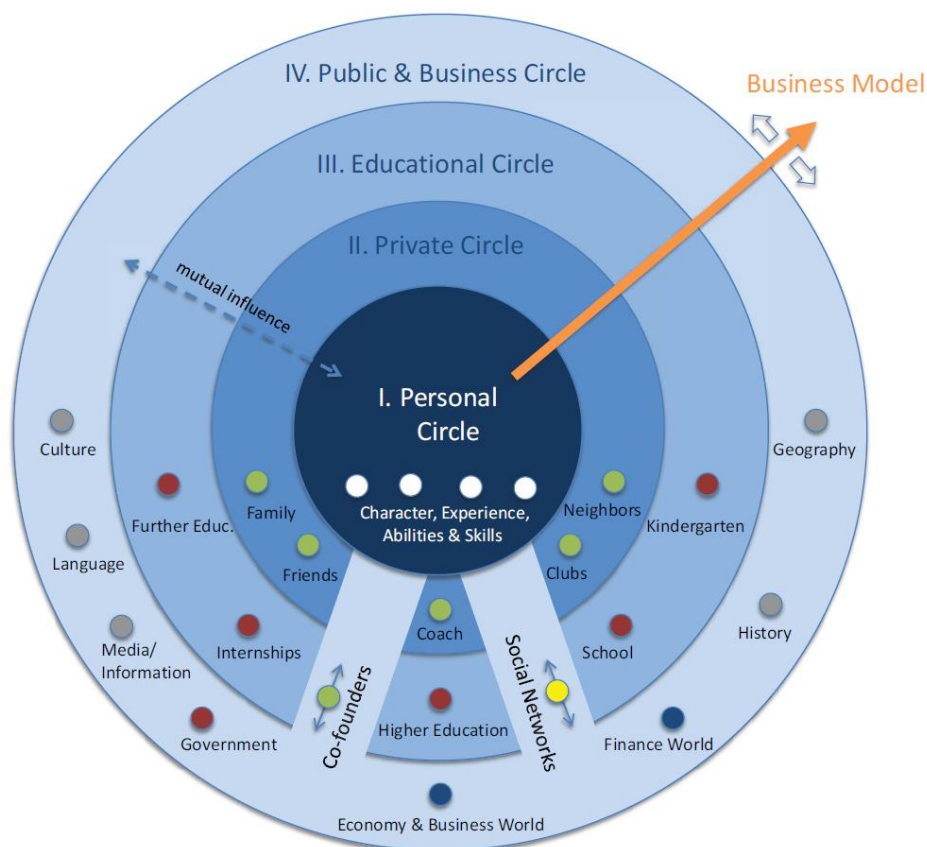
IV. Public & Business Circle

Business Model

III. Educational Circle

II. Private Circle

mutual influence

I. Personal Circle

Character, Experience, Abilities & Skills

Culture

Geography

Further Educ.

Family

Neighbors

Kindergarten

Language

Friends

Clubs

Coach

History

Media/ Information

Internships

School

Co-founders

Social Networks

Government

Higher Education

Finance World

Economy & Business World